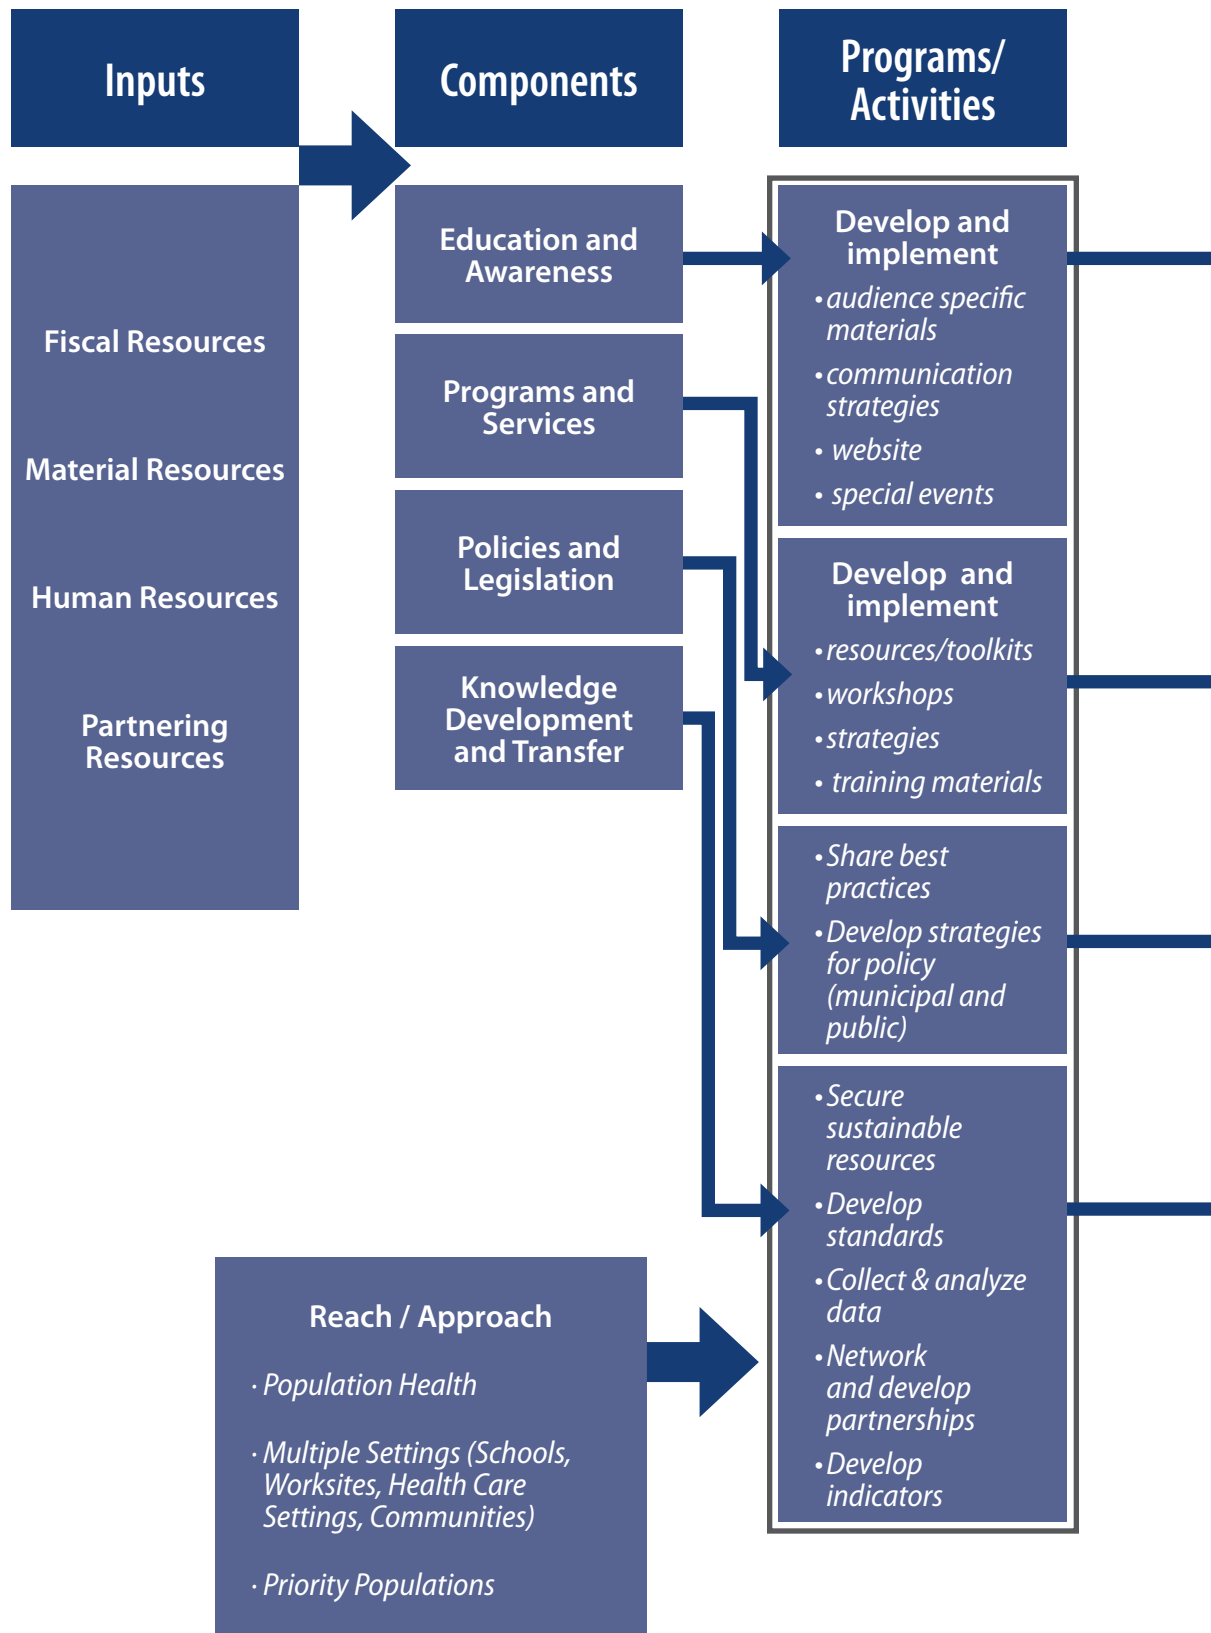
Inputs

Components

Programs/ Activities

Fiscal Resources

Material Resources

Human Resources

Partnering Resources

Education and Awareness

Programs and Services

Policies and Legislation

Knowledge Development and Transfer

Develop and implement
• audience specific materials
• communication strategies
• website
• special events

Develop and implement
• resources/toolkits
• workshops
• strategies
• training materials

• Share best practices
• Develop strategies for policy (municipal and public)

• Secure sustainable resources
• Develop standards
• Collect & analyze data
• Network and develop partnerships
• Develop indicators

Reach / Approach

· Population Health

· Multiple Settings (Schools, Worksites, Health Care Settings, Communities)

· Priority Populations